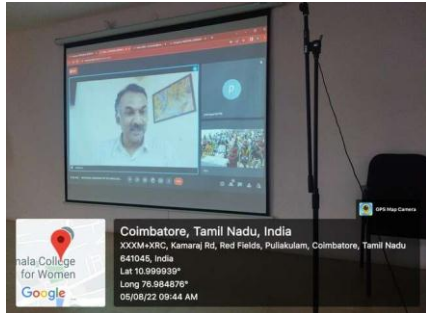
GPS Map Camera

nala College for Women

Google

Coimbatore, Tamil Nadu, India
XXXM+XRC, Kamaraj Rd, Red Fields, Puliakulam, Coimbatore, Tamil Nadu 641045, India
Lat 10.999939°
Long 76.984876°
05/08/22 09:44 AM